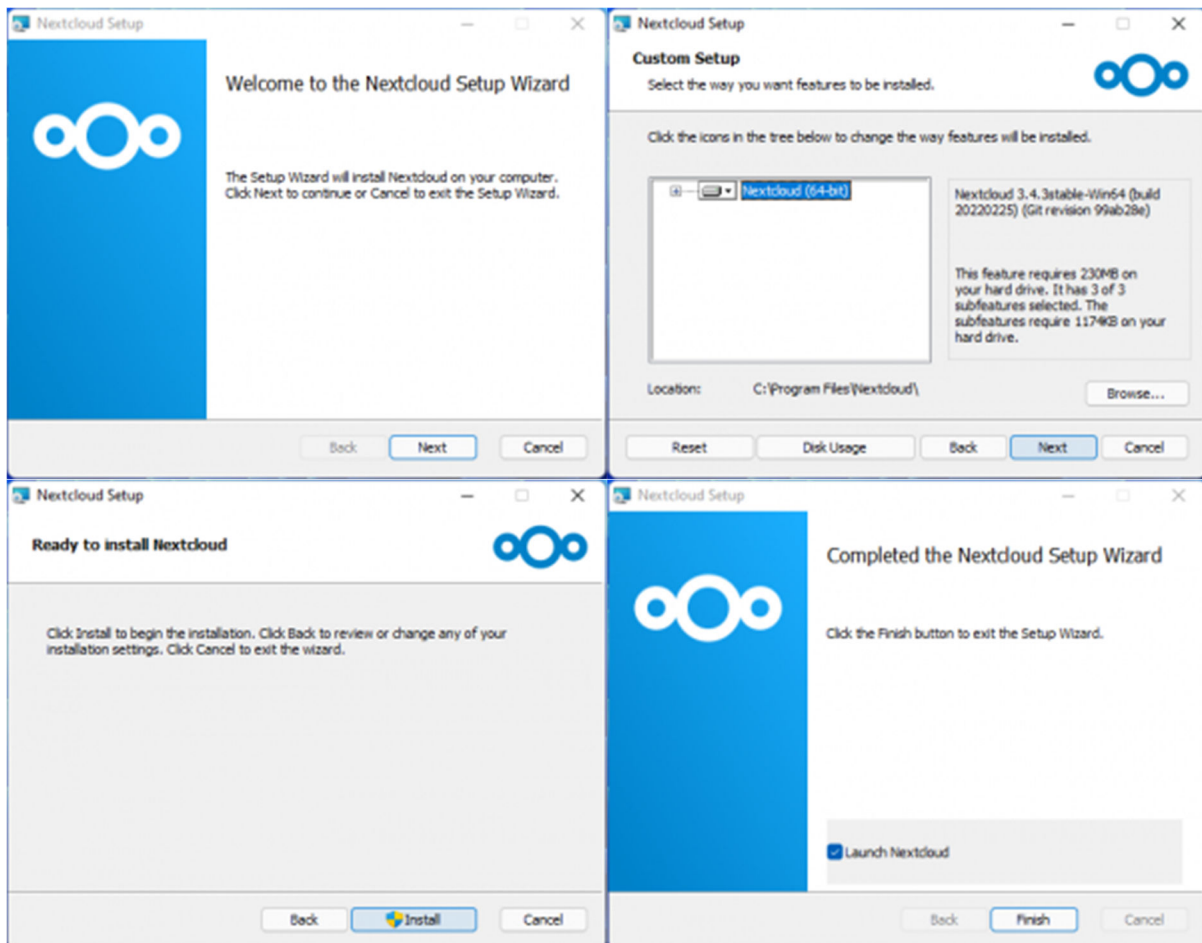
Nextcloud Setup

Welcome to the Nextcloud Setup Wizard

The Setup Wizard will install Nextcloud on your computer. Click Next to continue or Cancel to exit the Setup Wizard.

Back Next Cancel

Nextcloud Setup

Custom Setup

Select the way you want features to be installed.

Click the icons in the tree below to change the way features will be installed.

Nextcloud (64-bit)

Nextcloud 3.4.3stable-Win64 (build 20220225) (Git revision 99ab28e)

This feature requires 230MB on your hard drive. It has 3 of 3 subfeatures selected. The subfeatures require 1174KB on your hard drive.

Location: C:\Program Files\Nextcloud\

Browse...

Reset Disk Usage Back Next Cancel

Nextcloud Setup

Ready to install Nextcloud

Click Install to begin the installation. Click Back to review or change any of your installation settings. Click Cancel to exit the wizard.

Back Install Cancel

Nextcloud Setup

Completed the Nextcloud Setup Wizard

Click the Finish button to exit the Setup Wizard.

Launch Nextcloud

Back Finish Cancel